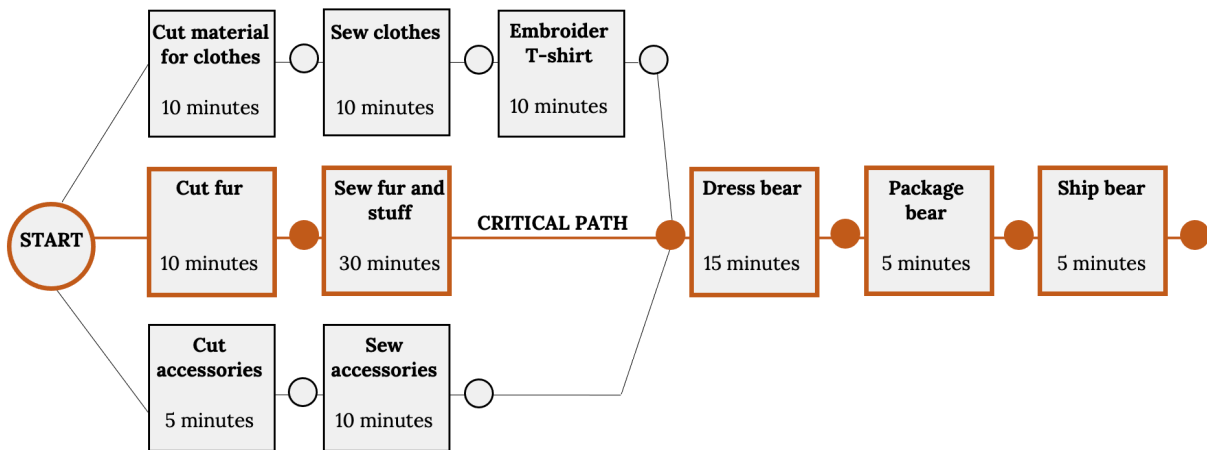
Cut material for clothes

10 minutes

Sew clothes

10 minutes

Embroider T-shirt

10 minutes

START

Cut fur

10 minutes

Sew fur and stuff

30 minutes

CRITICAL PATH

Dress bear

15 minutes

Package bear

5 minutes

Ship bear

5 minutes

Cut accessories

5 minutes

Sew accessories

10 minutes